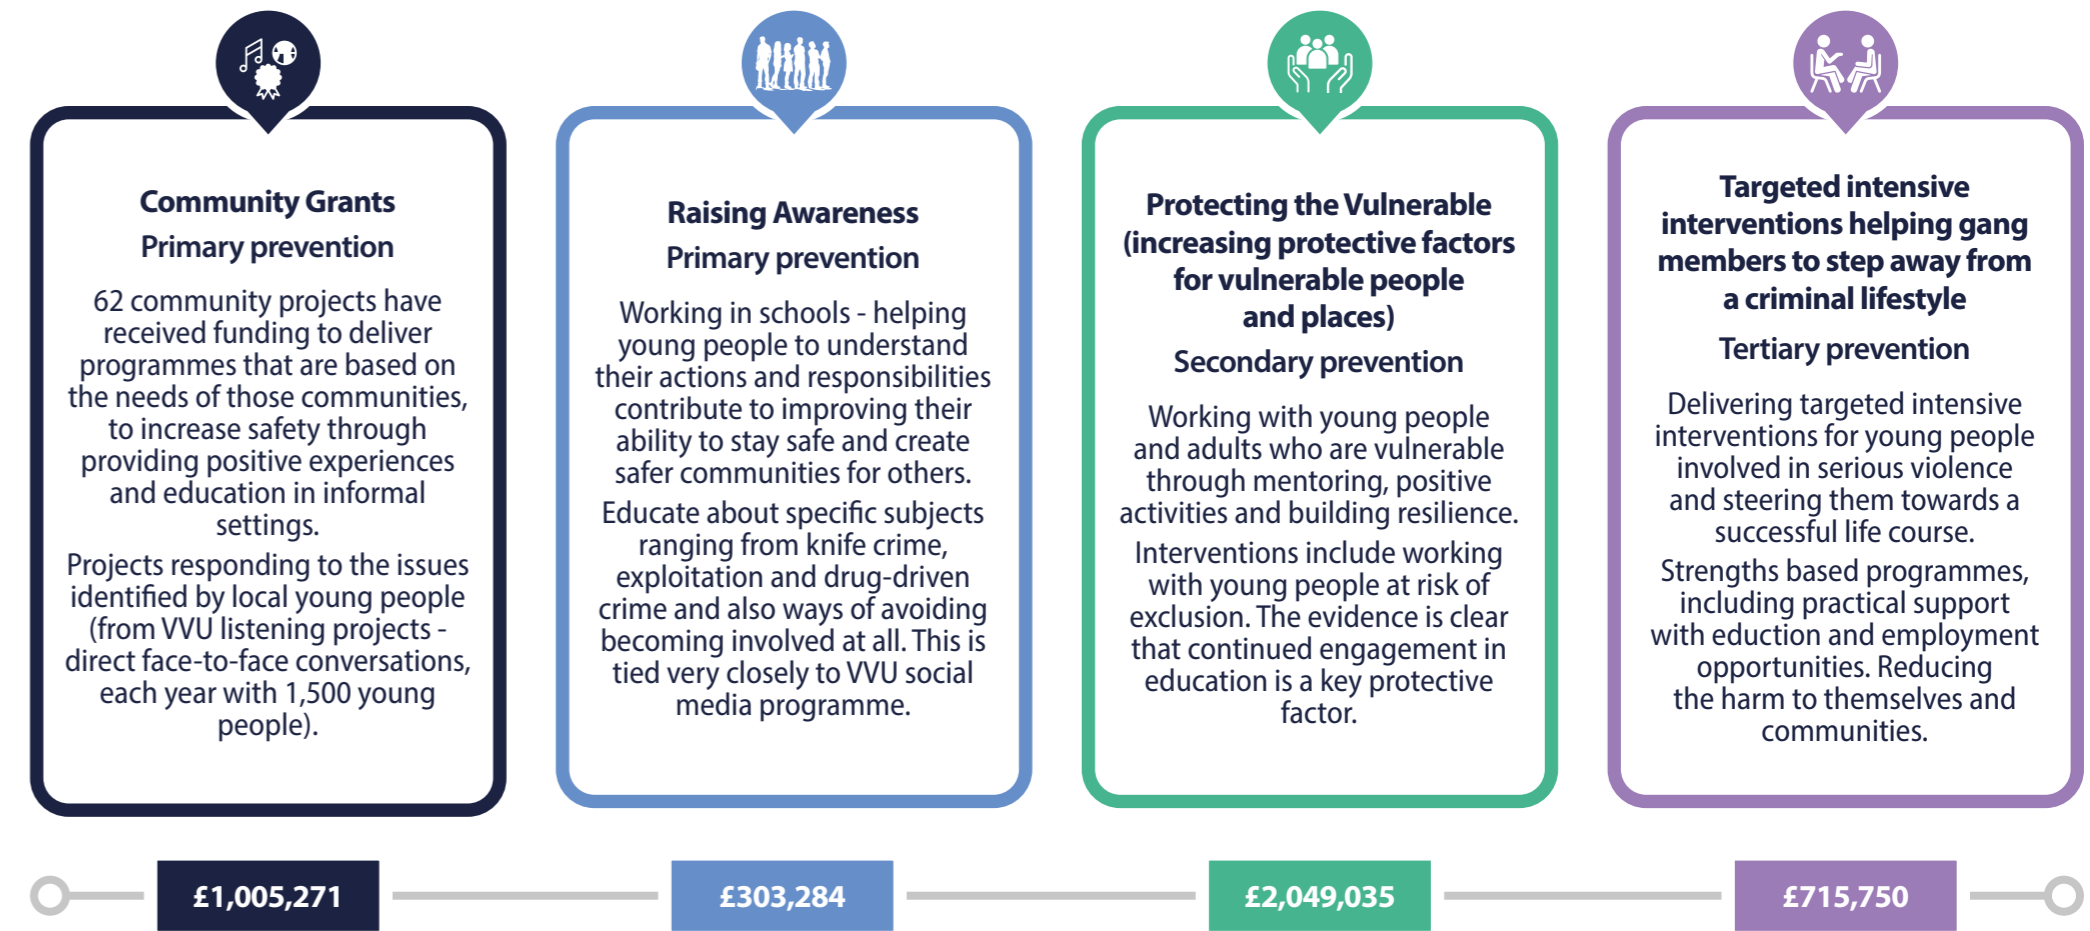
Community Grants
Primary prevention

62 community projects have received funding to deliver programmes that are based on the needs of those communities, to increase safety through providing positive experiences and education in informal settings.

Projects responding to the issues identified by local young people (from VVU listening projects - direct face-to-face conversations, each year with 1,500 young people).

Raising Awareness
Primary prevention

Working in schools - helping young people to understand their actions and responsibilities contribute to improving their ability to stay safe and create safer communities for others.

Educate about specific subjects ranging from knife crime, exploitation and drug-driven crime and also ways of avoiding becoming involved at all. This is tied very closely to VVU social media programme.

Protecting the Vulnerable (increasing protective factors for vulnerable people and places)
Secondary prevention

Working with young people and adults who are vulnerable through mentoring, positive activities and building resilience.

Interventions include working with young people at risk of exclusion. The evidence is clear that continued engagement in education is a key protective factor.

Targeted intensive interventions helping gang members to step away from a criminal lifestyle
Tertiary prevention

Delivering targeted intensive interventions for young people involved in serious violence and steering them towards a successful life course.

Strengths based programmes, including practical support with eduction and employment opportunities. Reducing the harm to themselves and communities.

£1,005,271

£303,284

£2,049,035

£715,750